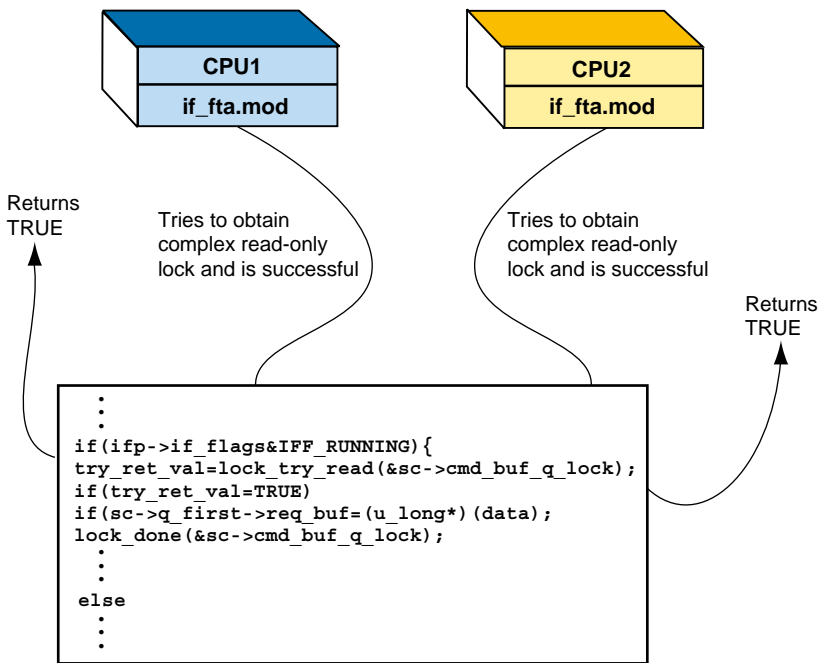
CPU1
if_fta.mod

CPU2
if_fta.mod

Returns TRUE

Tries to obtain complex read-only lock and is successful

Tries to obtain complex read-only lock and is successful

Returns TRUE

:
if(ifp->if_flags&IFF_RUNNING){
try_ret_val=lock_try_read(&sc->cmd_buf_q_lock);
if(try_ret_val=TRUE)
if(sc->q_first->req_buf=(u_long*)(data);
lock_done(&sc->cmd_buf_q_lock);
:
else
: